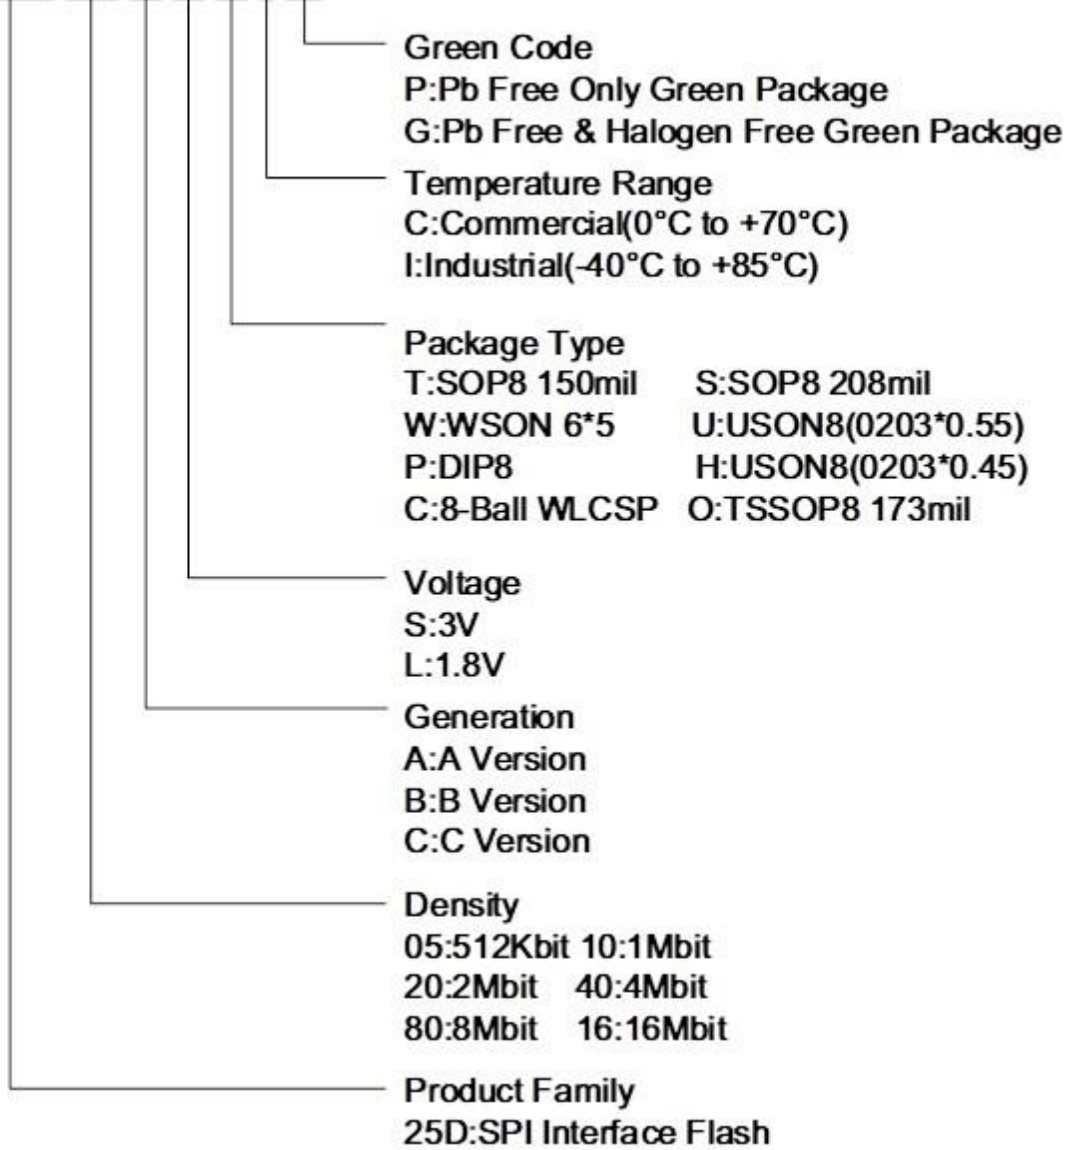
Green Code
P:Pb Free Only Green Package
G:Pb Free & Halogen Free Green Package

Temperature Range
C:Commercial(0°C to +70°C)
I:Industrial(-40°C to +85°C)

Package Type
T:SOP8 150mil S:SOP8 208mil
W:WSON 6*5 U:USON8(0203*0.55)
P:DIP8 H:USON8(0203*0.45)
C:8-Ball WLCSP O:TSSOP8 173mil

Voltage
S:3V
L:1.8V

Generation
A:A Version
B:B Version
C:C Version

Density
05:512Kbit 10:1Mbit
20:2Mbit 40:4Mbit
80:8Mbit 16:16Mbit

Product Family
25D:SPI Interface Flash